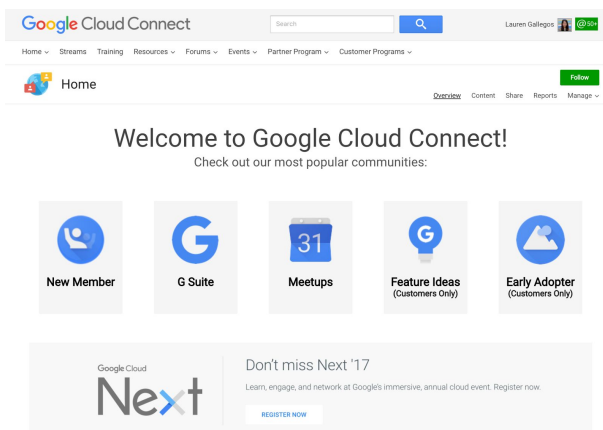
Google Cloud Connect

Search

Lauren Gallegos @50+

Home ⌄ Streams Training Resources ⌄ Forums ⌄ Events ⌄ Partner Program ⌄ Customer Programs ⌄

Home

Follow

Overview Content Share Reports Manage ⌄

Welcome to Google Cloud Connect!

Check out our most popular communities:

New Member

G Suite

31

Meetups

Feature Ideas (Customers Only)

Early Adopter (Customers Only)

Google Cloud Next

Don't miss Next '17

Learn, engage, and network at Google's immersive, annual cloud event. Register now.

REGISTER NOW